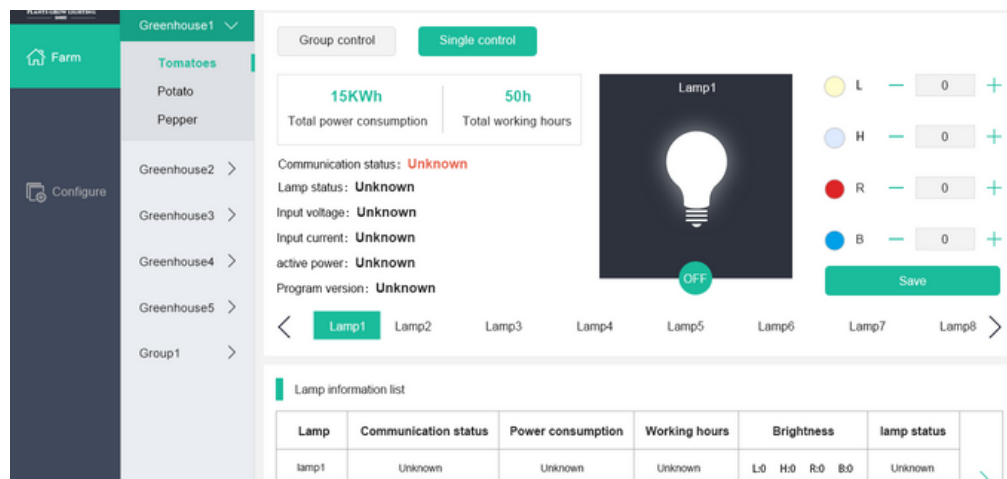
PLANTS GROW LIGHTING

Farm

Configure

Greenhouse1

Tomatoes

Potato

Pepper

Greenhouse2

Greenhouse3

Greenhouse4

Greenhouse5

Group1

Group control

Single control

15KWh
Total power consumption

50h
Total working hours

Communication status: Unknown
Lamp status: Unknown
Input voltage: Unknown
Input current: Unknown
active power: Unknown
Program version: Unknown

Lamp1

OFF

L 0
H 0
R 0
B 0

Save

Lamp1 Lamp2 Lamp3 Lamp4 Lamp5 Lamp6 Lamp7 Lamp8

Lamp information list

| Lamp | Communication status | Power consumption | Working hours | Brightness | lamp status |
|---|---|---|---|---|---|
| lamp1 | Unknown | Unknown | Unknown | L:0 H:0 R:0 B:0 | Unknown |